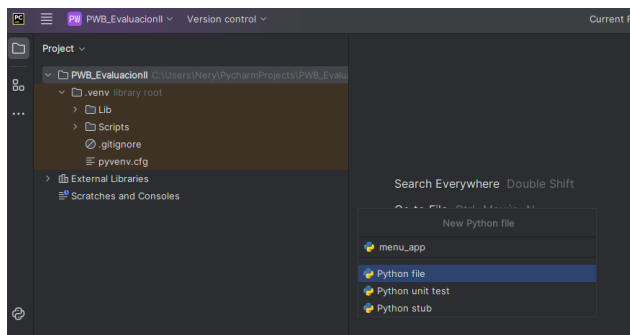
PC PW PWB_EvaluacionII Version control Current F

Project

PWB_EvaluacionII C:\Users\Nery\PycharmProjects\PWB_Evalu
.venv library root
Lib
Scripts
.gitignore
pyvenv.cfg
External Libraries
Scratches and Consoles

Search Everywhere Double Shift

Go to File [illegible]

New Python file

menu_app

Python file
Python unit test
Python stub